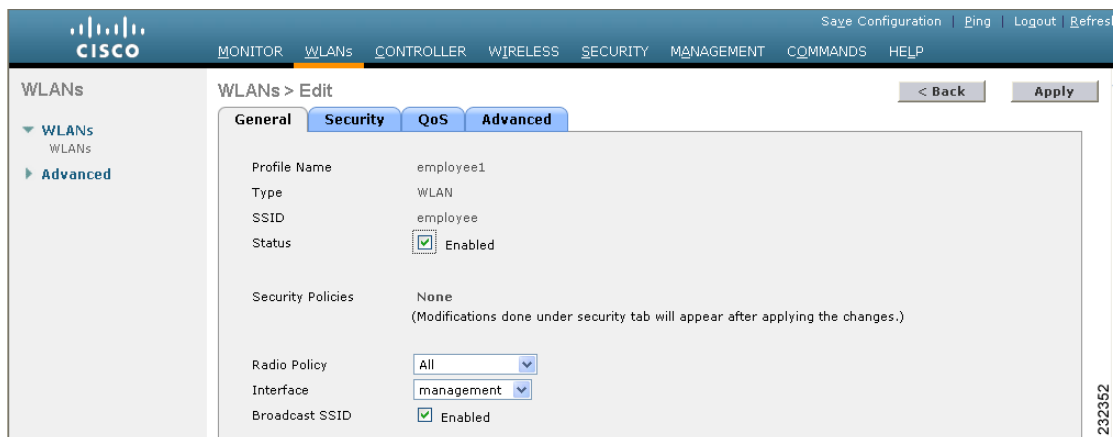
cisco

Save Configuration | Ping | Logout | Refresh

MONITOR WLANs CONTROLLER WIRELESS SECURITY MANAGEMENT COMMANDS HELP

WLANs

WLANs
WLANs

Advanced

WLANs > Edit

< Back Apply

General Security QoS Advanced

Profile Name employee1
Type WLAN
SSID employee
Status Enabled

Security Policies None
(Modifications done under security tab will appear after applying the changes.)

Radio Policy All
Interface management
Broadcast SSID Enabled

232352